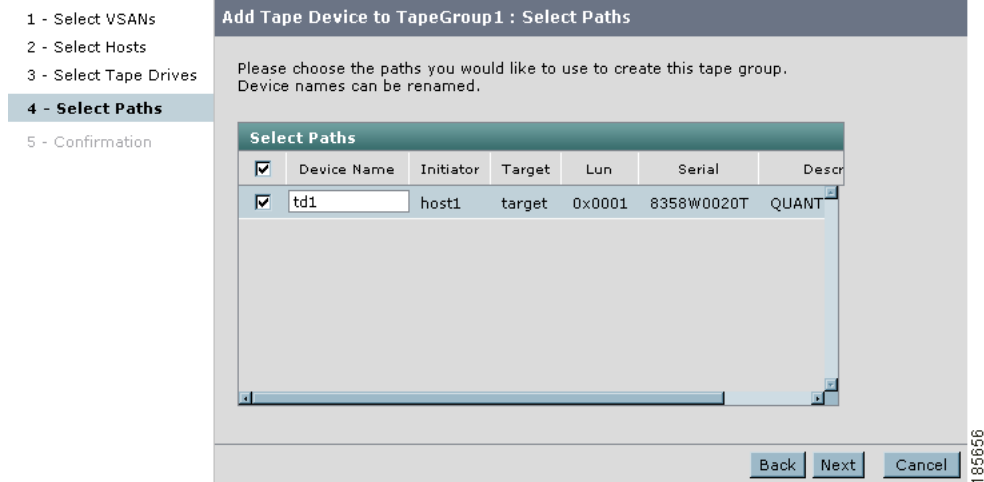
1 - Select VSANs
2 - Select Hosts
3 - Select Tape Drives
4 - Select Paths
5 - Confirmation

Add Tape Device to TapeGroup1 : Select Paths

Please choose the paths you would like to use to create this tape group.
Device names can be renamed.

Select Paths

| ☑ | Device Name | Initiator | Target | Lun | Serial | Descr |
|---|---|---|---|---|---|---|
| ☑ | td1 | host1 | target | 0x0001 | 8358W0020T | QUANT |

Back Next Cancel

185656